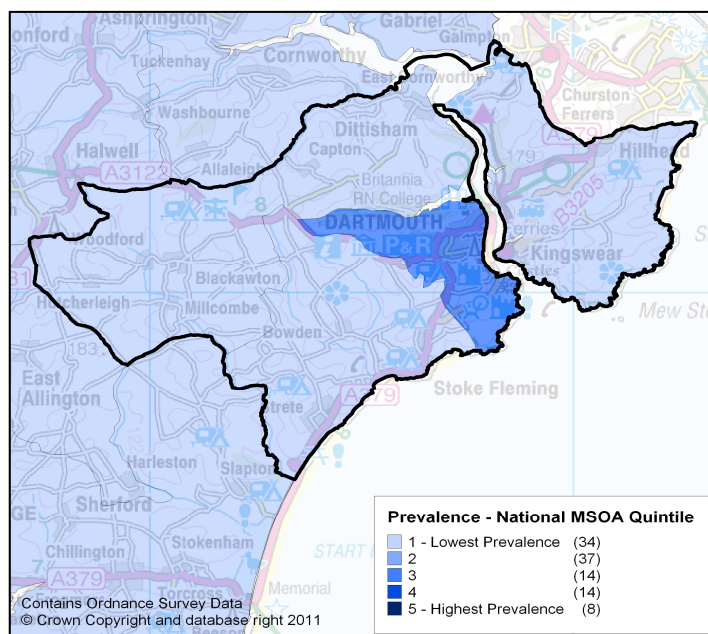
Ashprington
onford
Tuckenhay
Cornworthy
Gabriel
Galmpton
Washbourne
East Cornworthy
Churston Ferrers
Halwell
A3122
Allaleigh
Dittisham
Capton
Britannia RN College
Hillhead
A379
B3205
DARTMOUTH
P&R
Woodford
Blackawton
Kingswear
Ferries
Hutcherleigh
Millcombe
Mew St
Bowden
183
East Allington
Stoke Fleming
A379
Strete
Harleston
Slapton
Sherford
Chillington
Stokenham
START
A379
Torcross
Memorial
GE
31
8
Prevalence - National MSOA Quintile
1 - Lowest Prevalence (34)
2 (37)
3 (14)
4 (14)
5 - Highest Prevalence (8)
Contains Ordnance Survey Data
© Crown Copyright and database right 2011